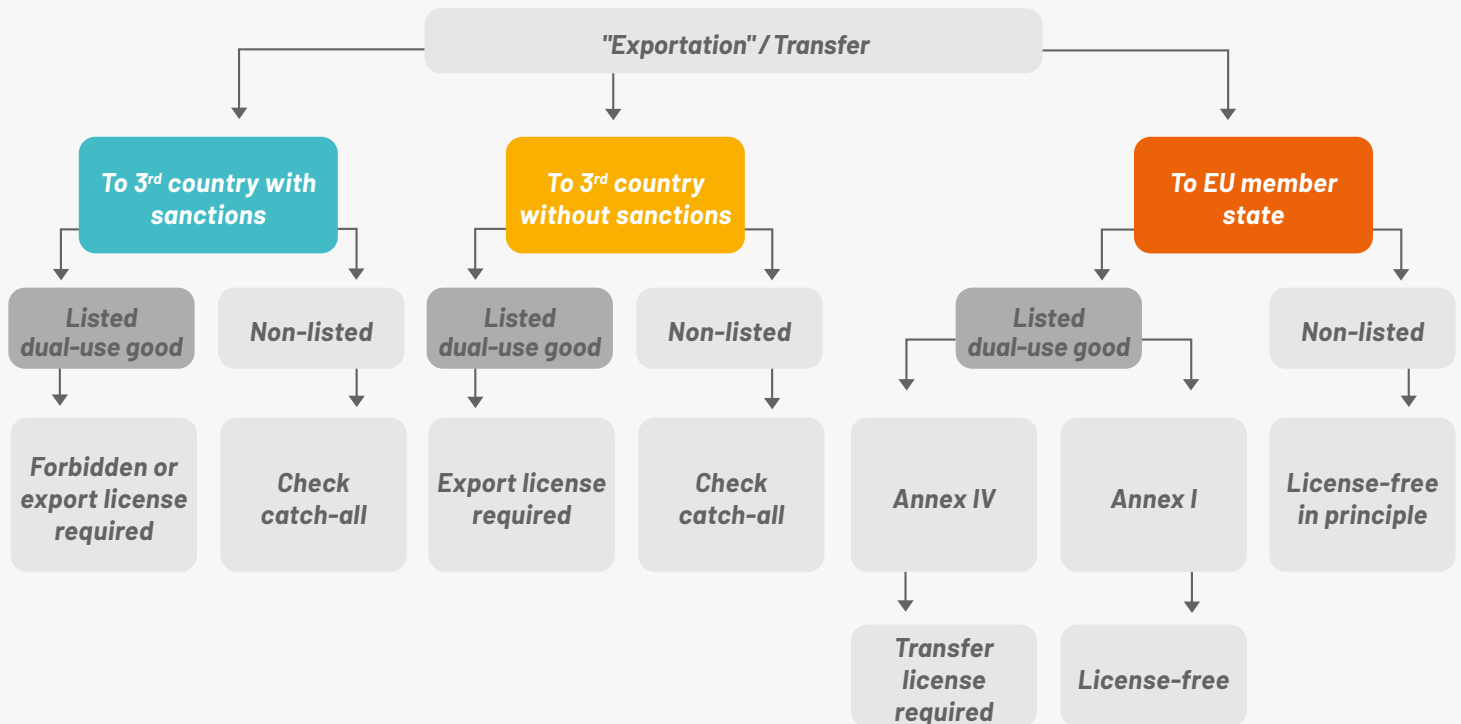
"Exportation" / Transfer

To 3$^{rd}$ country with sanctions

To 3$^{rd}$ country without sanctions

To EU member state

Listed dual-use good

Non-listed

Listed dual-use good

Non-listed

Listed dual-use good

Non-listed

Forbidden or export license required

Check catch-all

Export license required

Check catch-all

Annex IV

Annex I

License-free in principle

Transfer license required

License-free